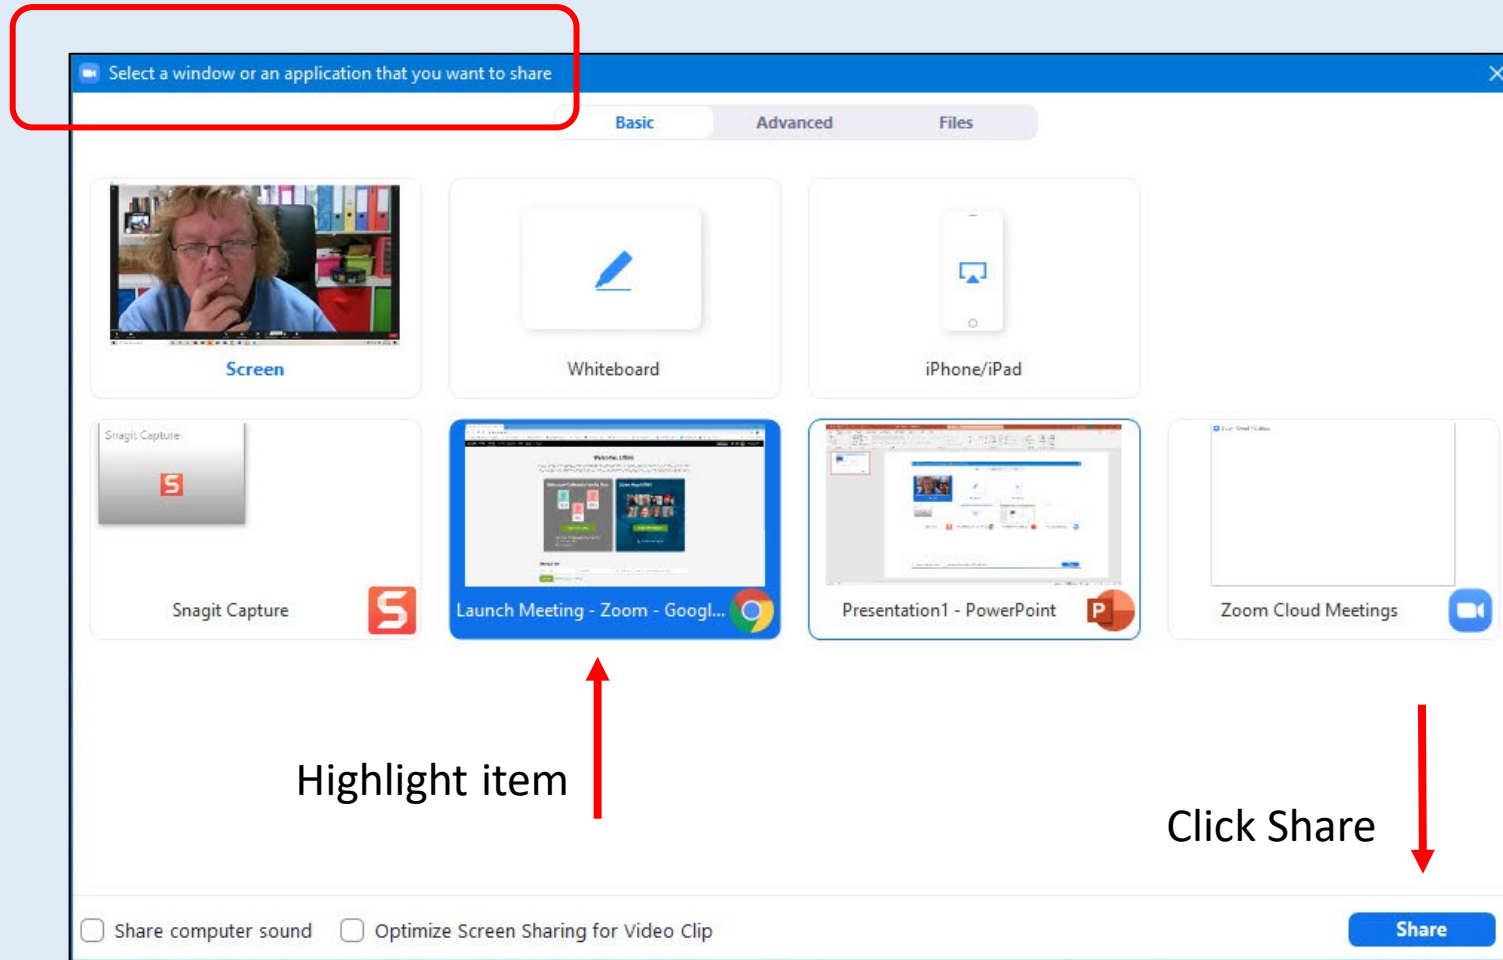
Select a window or an application that you want to share

Basic
Advanced
Files

Screen
Whiteboard
iPhone/iPad

Snagit Capture
Snagit Capture
Launch Meeting - Zoom - Googl...
Presentation1 - PowerPoint
Zoom Cloud Meetings

Highlight item

Click Share

Share computer sound
Optimize Screen Sharing for Video Clip
Share